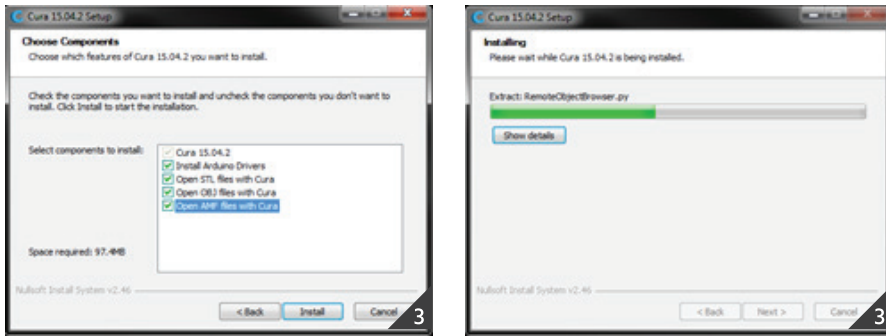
Cura 15.04.2 Setup

Choose Components
Choose which features of Cura 15.04.2 you want to install.

Check the components you want to install and uncheck the components you don't want to install. Click Install to start the installation.

Select components to install:

Cura 15.04.2
Install Arduino Drivers
Open STL files with Cura
Open OBJ files with Cura
Open AMF files with Cura

Space required: 97.4MB

Nullsoft Install System v2.46

< Back
Install
Cancel

3

Cura 15.04.2 Setup

Installing
Please wait while Cura 15.04.2 is being installed.

Extract: RemoteObjectBrowser.py

Show details

Nullsoft Install System v2.46

< Back
Next >
Cancel

3